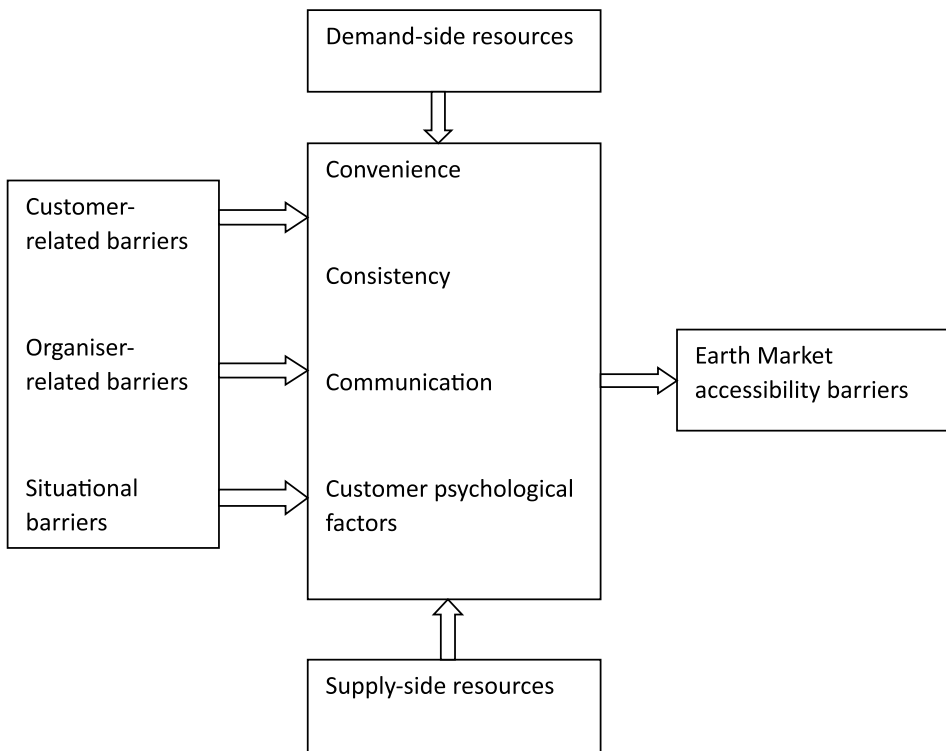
Demand-side resources

Customer-related barriers

Organiser-related barriers

Situational barriers

Convenience

Consistency

Communication

Customer psychological factors

Earth Market accessibility barriers

Supply-side resources